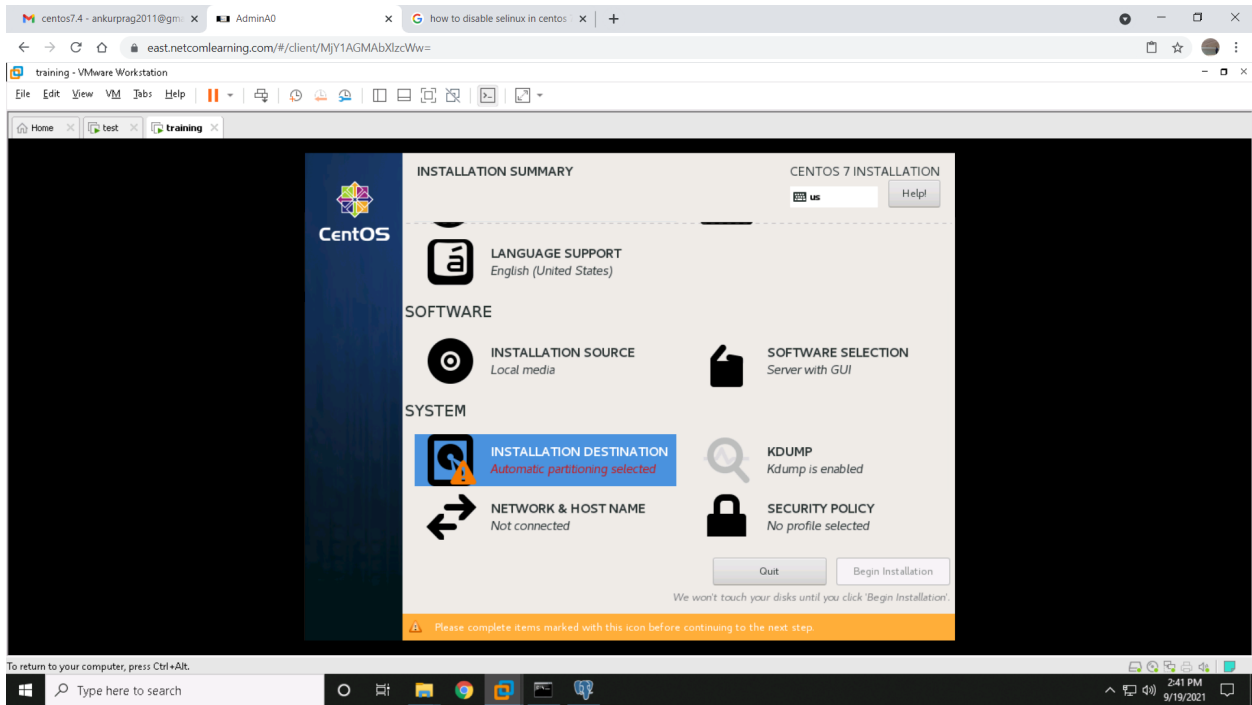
centos7.4 - ankurprag2011@gm ×
AdminA0 ×
how to disable selinux in centos ×
+

east.netcomlearning.com/#/client/MjY1AGMAbXlzcWw=

training - VMware Workstation

File Edit View VM Tabs Help

Home × test × training ×

CentOS

INSTALLATION SUMMARY

CENTOS 7 INSTALLATION

us

Help!

LANGUAGE SUPPORT
English (United States)

SOFTWARE

INSTALLATION SOURCE
Local media

SOFTWARE SELECTION
Server with GUI

SYSTEM

INSTALLATION DESTINATION
Automatic partitioning selected

KDUMP
Kdump is enabled

NETWORK & HOST NAME
Not connected

SECURITY POLICY
No profile selected

Quit

Begin Installation

We won't touch your disks until you click 'Begin Installation'.

Please complete items marked with this icon before continuing to the next step.

To return to your computer, press Ctrl+Alt.

Type here to search

2:41 PM
9/19/2021